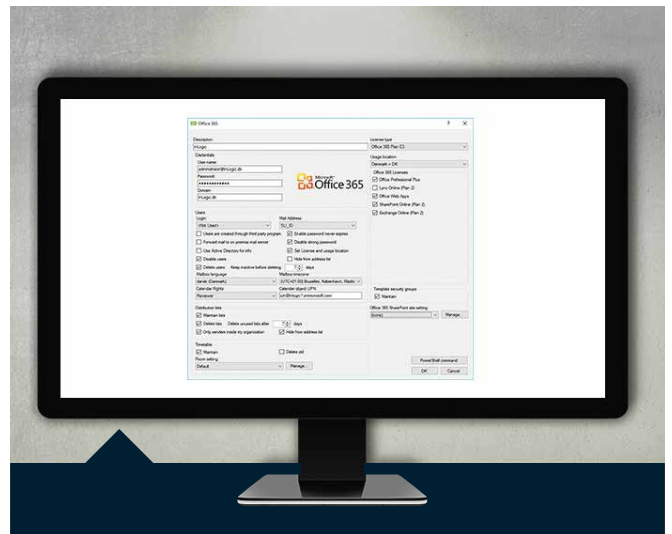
Office 365

Description
Credentials
User name
Password
Domain

Microsoft Office 365

License type
Office 365 Plan E3
Usage location
Denmark = DK
Office 365 Licenses
Office Professional Plus
Lync Online (Plan 2)
Office Web Apps
SharePoint Online (Plan 2)
Exchange Online (Plan 2)

Users
Login
Mail Address
Users are created through third party program
Enable password never expires
Forward mail to on premise mail server
Disable strong password
Use Active Directory for info
Set License and usage location
Disable users
Hide from address list
Delete users Keep inactive before deleting days
Mailbox language
Mailbox timezone
Calendar Rights
Calendar object UPN

Template security groups
Maintain

Distribution lists
Maintain lists
Delete lists Delete unused lists after days
Only senders inside my organization
Hide from address list

Office 365 SharePoint site setting
Manage...

Timetable
Maintain
Delete old
Room setting
Default
Manage...

PowerShell command
OK
Cancel